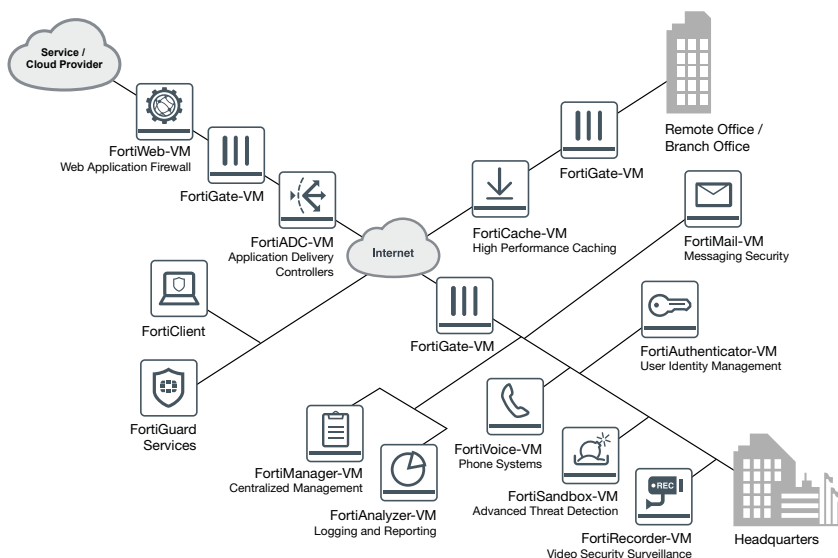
Service / Cloud Provider

FortiWeb-VM
Web Application Firewall

FortiGate-VM

FortiADC-VM
Application Delivery Controllers

Internet

FortiCache-VM
High Performance Caching

FortiGate-VM

Remote Office / Branch Office

FortiMail-VM
Messaging Security

FortiClient

FortiGate-VM

FortiAuthenticator-VM
User Identity Management

FortiGuard Services

FortiVoice-VM
Phone Systems

FortiManager-VM
Centralized Management

FortiSandbox-VM
Advanced Threat Detection

FortiAnalyzer-VM
Logging and Reporting

REC

FortiRecorder-VM
Video Security Surveillance

Headquarters